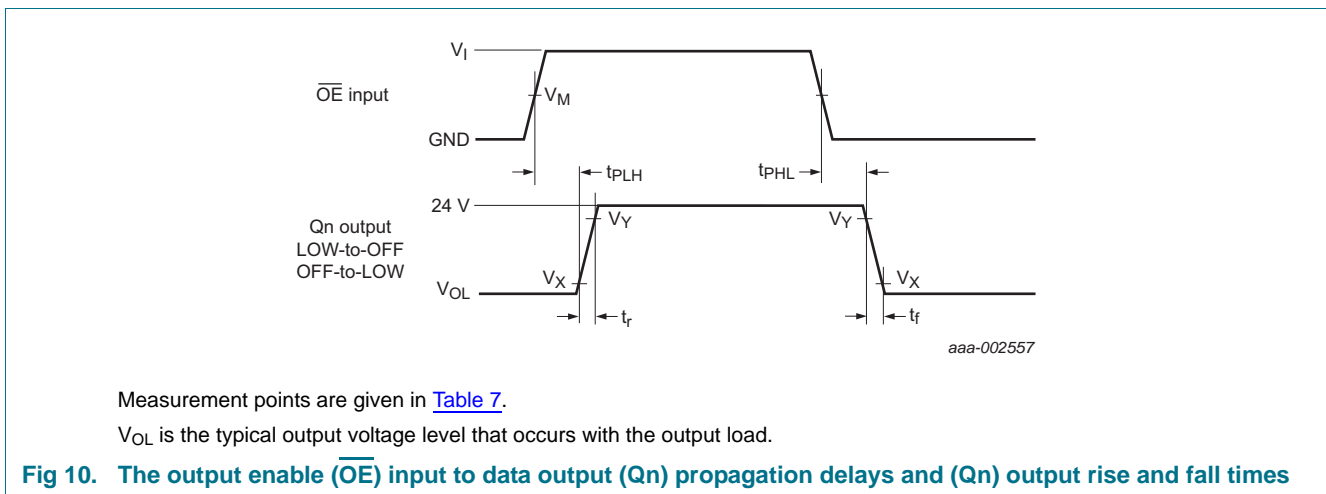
$V_I$

$\overline{OE}$ input

$V_M$

GND

$t_{PLH}$

$t_{PHL}$

24 V

$V_Y$

$V_Y$

Qn output
LOW-to-OFF
OFF-to-LOW

$V_X$

$V_X$

$V_{OL}$

$t_r$

$t_f$

aaa-002557

Measurement points are given in Table 7.

$V_{OL}$ is the typical output voltage level that occurs with the output load.

Fig 10. The output enable ($\overline{OE}$) input to data output (Qn) propagation delays and (Qn) output rise and fall times